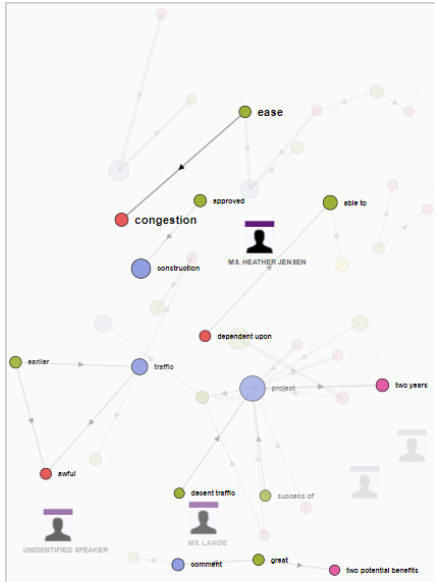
ease

congestion

approved

able to

MS. HEATHER JENSEN

construction

dependent upon

earlier

traffic

project

two years

awful

decent traffic

success of

UNIDENTIFIED SPEAKER

MS. LANGE

comment

great

two potential benefits